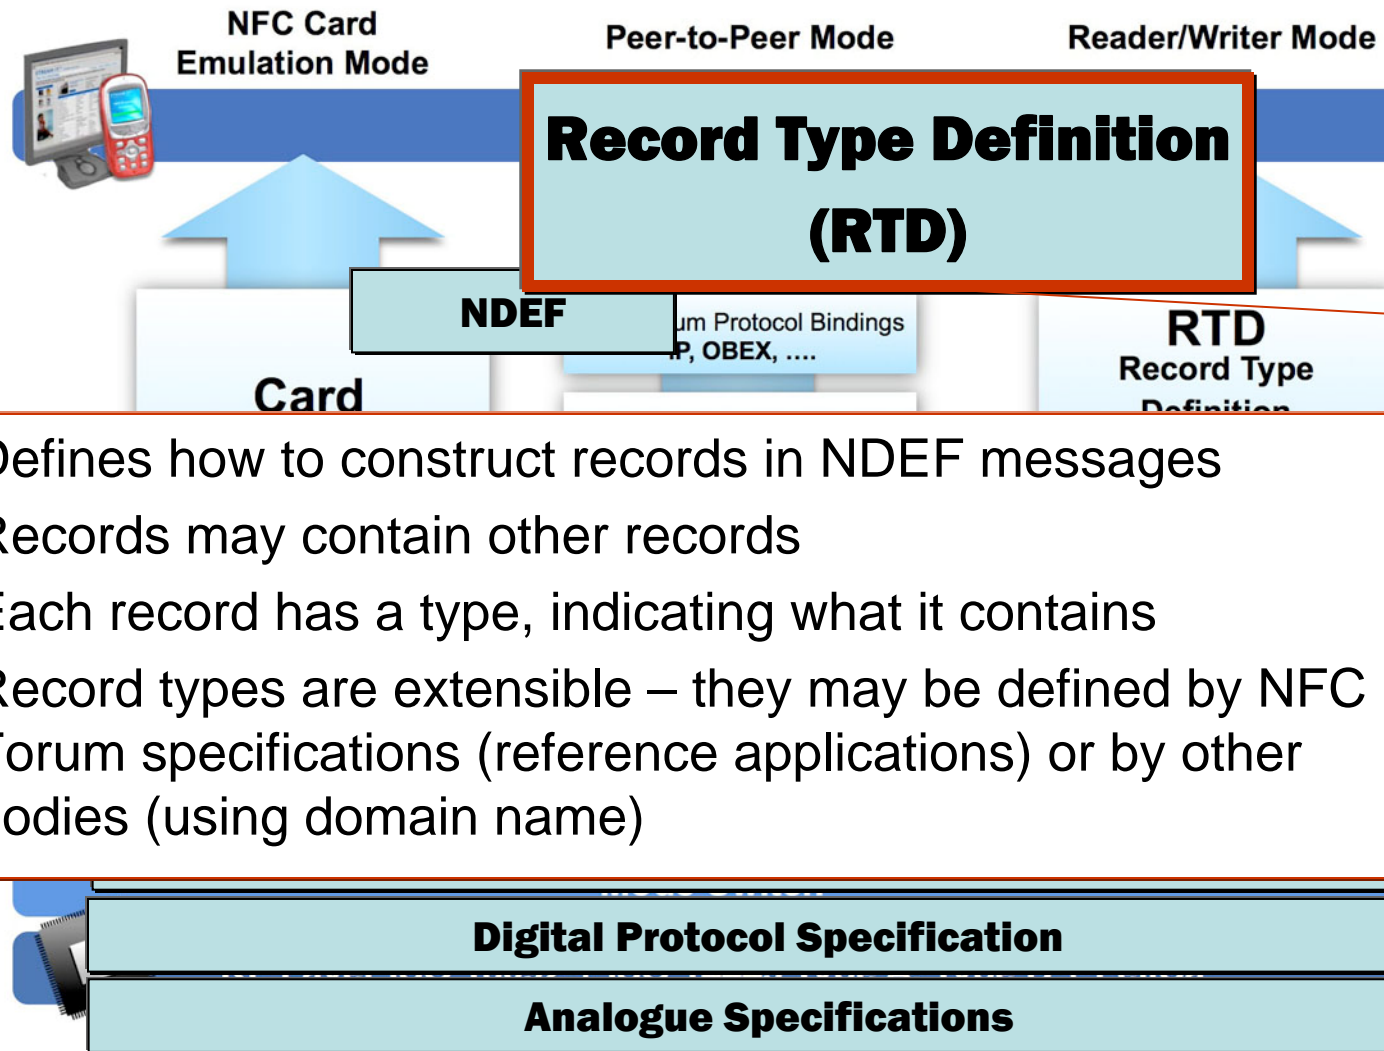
NFC Card Emulation Mode

Peer-to-Peer Mode

Reader/Writer Mode

Record Type Definition (RTD)

NDEF

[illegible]um Protocol Bindings

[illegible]P, OBEX, ....

Card

RTD

Record Type

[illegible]

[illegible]efines how to construct records in NDEF messages

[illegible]ecords may contain other records

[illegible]ach record has a type, indicating what it contains

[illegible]ecord types are extensible – they may be defined by NFC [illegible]orum specifications (reference applications) or by other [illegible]odies (using domain name)

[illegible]

Digital Protocol Specification

Analogue Specifications